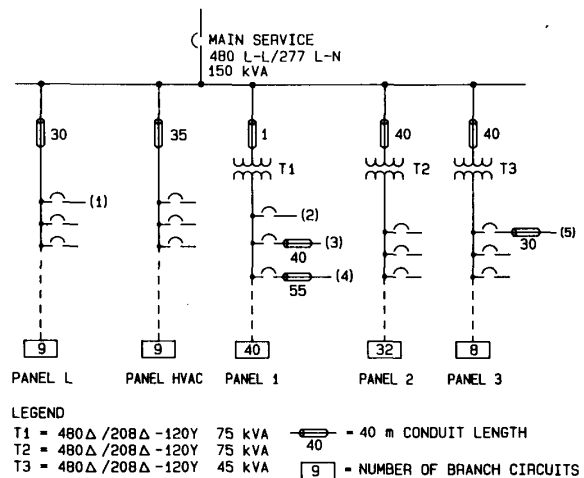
MAIN SERVICE
480 L-L/277 L-N
150 kVA

30
35
1
T1
40
T2
40
T3

(1)
(2)
(3)
40
(4)
55
(5)
30

9
9
40
32
8

PANEL L
PANEL HVAC
PANEL 1
PANEL 2
PANEL 3

LEGEND
T1 = 480$\Delta$ /208$\Delta$ -120Y 75 kVA
T2 = 480$\Delta$ /208$\Delta$ -120Y 75 kVA
T3 = 480$\Delta$ /208$\Delta$ -120Y 45 kVA

40 - 40 m CONDUIT LENGTH
9 - NUMBER OF BRANCH CIRCUITS